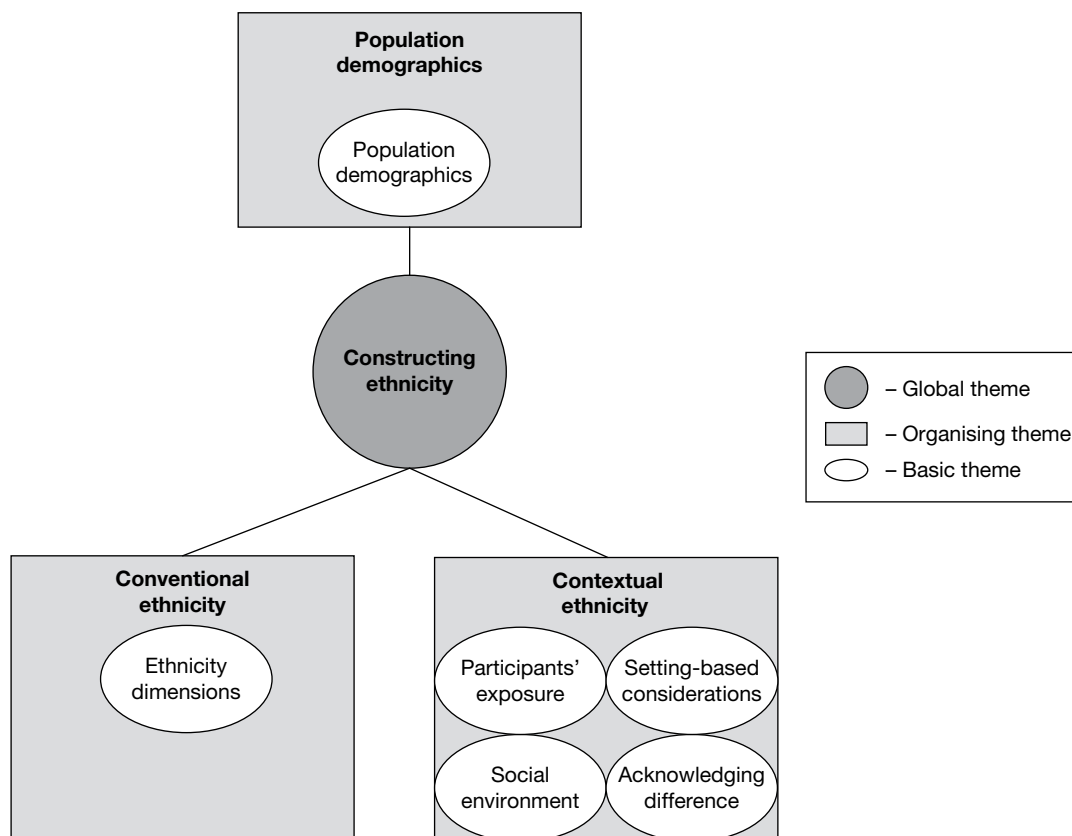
Population demographics

Population demographics

Constructing ethnicity

– Global theme
– Organising theme
– Basic theme

Conventional ethnicity

Ethnicity dimensions

Contextual ethnicity

Participants' exposure

Setting-based considerations

Social environment

Acknowledging difference